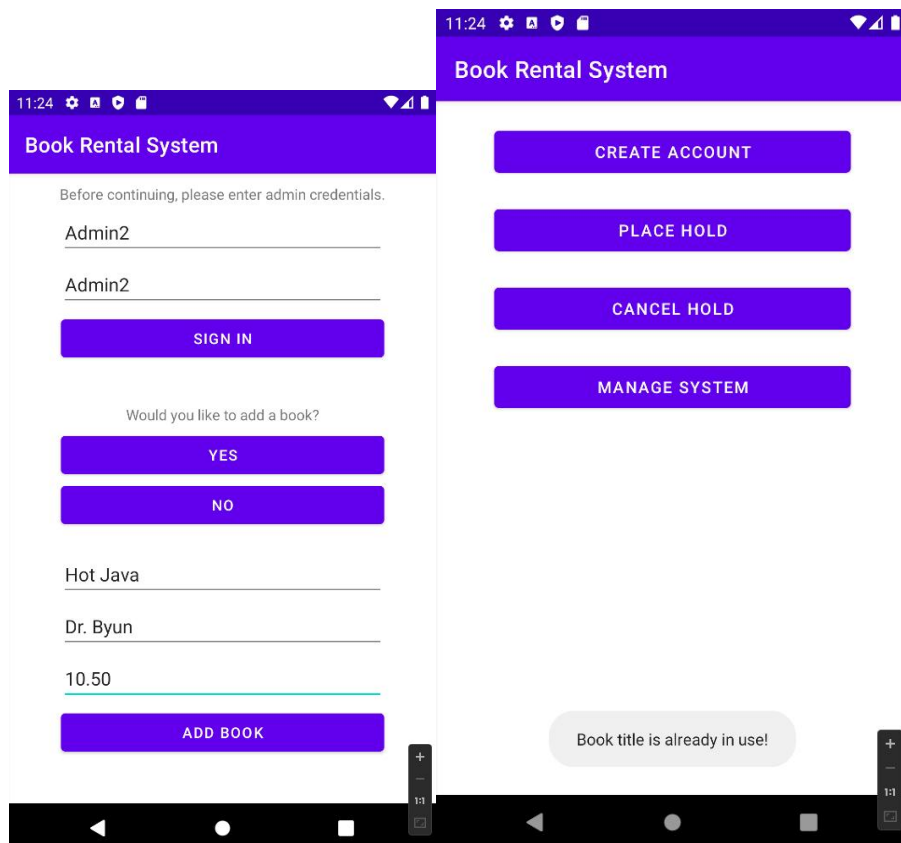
11:24

Book Rental System

Before continuing, please enter admin credentials.

Admin2

Admin2

SIGN IN

Would you like to add a book?

YES

NO

Hot Java

Dr. Byun

10.50

ADD BOOK

+

1:1

11:24

Book Rental System

CREATE ACCOUNT

PLACE HOLD

CANCEL HOLD

MANAGE SYSTEM

Book title is already in use!

+

1:1